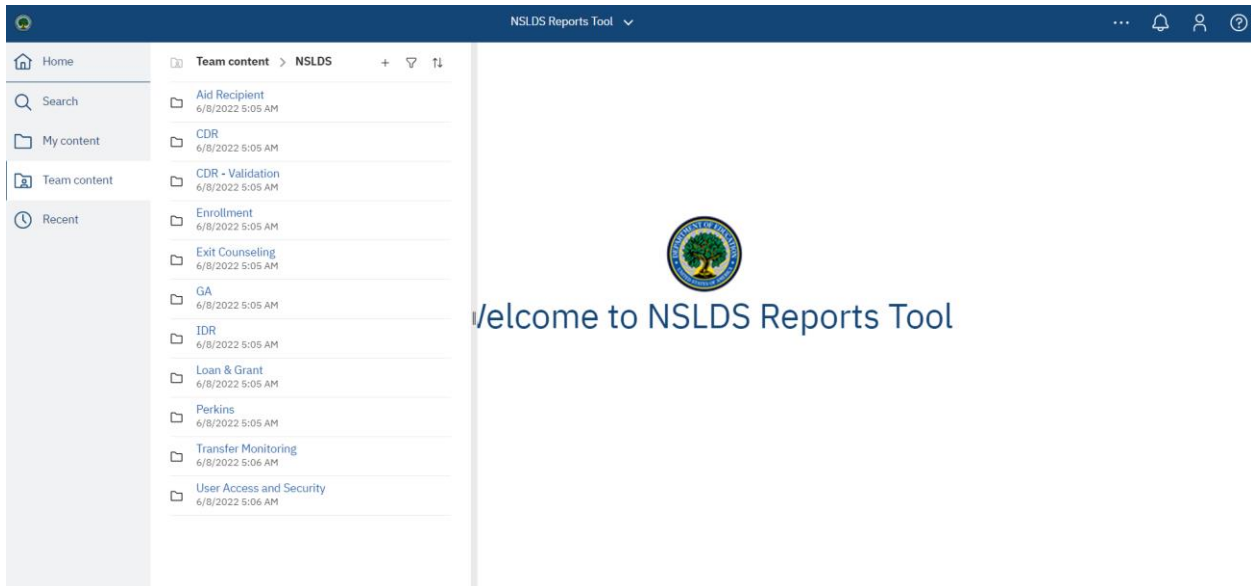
NSLDS Reports Tool

Home
Search
My content
Team content
Recent

Team content > NSLDS

Aid Recipient
6/8/2022 5:05 AM
CDR
6/8/2022 5:05 AM
CDR - Validation
6/8/2022 5:05 AM
Enrollment
6/8/2022 5:05 AM
Exit Counseling
6/8/2022 5:05 AM
GA
6/8/2022 5:05 AM
IDR
6/8/2022 5:05 AM
Loan & Grant
6/8/2022 5:05 AM
Perkins
6/8/2022 5:05 AM
Transfer Monitoring
6/8/2022 5:06 AM
User Access and Security
6/8/2022 5:06 AM

/elcome to NSLDS Reports Tool